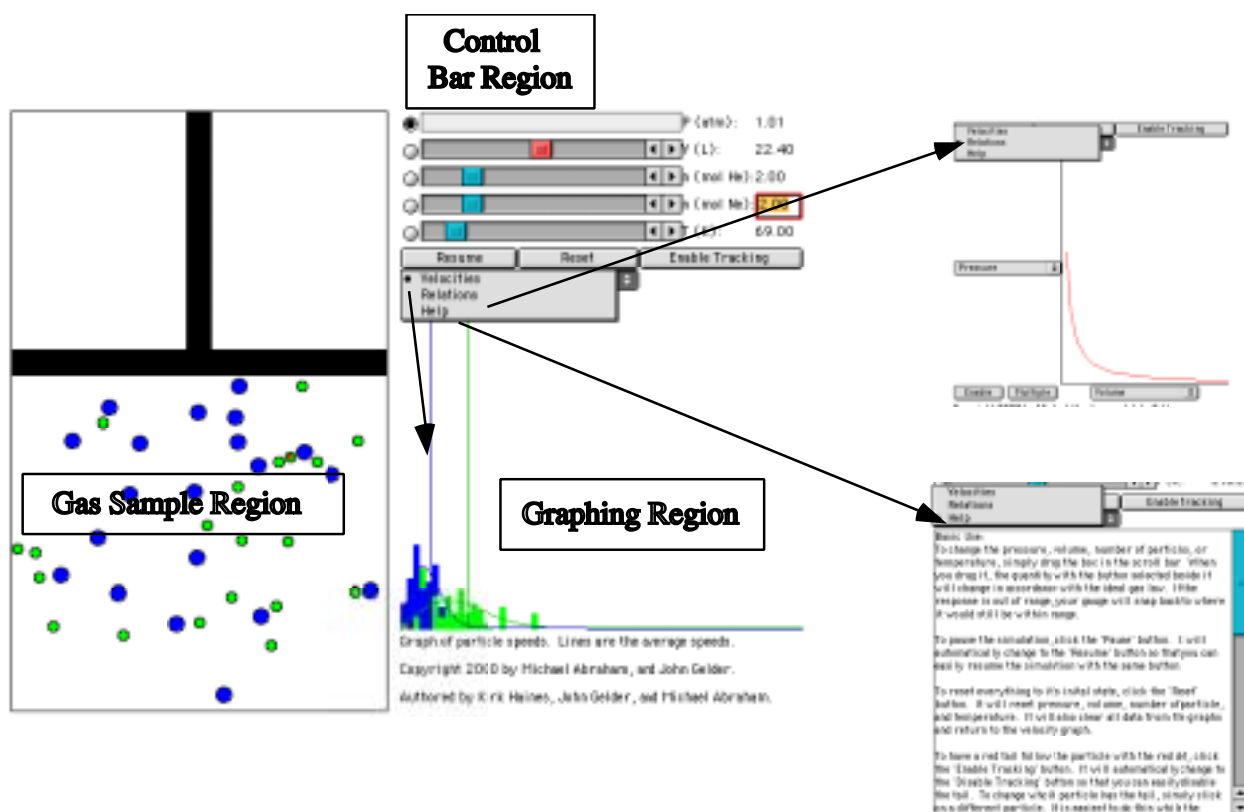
Control Bar Region

P (atm): 1.01

V (L): 22.40

n (mol He): 2.00

n (mol Ne): 2.00

T (K): 69.00

Resume

Reset

Enable Tracking

• Velocities
Relations
Help

Gas Sample Region

Graphing Region

Graph of particle speeds. Lines are the average speeds.

Copyright 2000 by Michael Abraham, and John Gelder.

Authored by Kirk Haines, John Gelder, and Michael Abraham.

Velocities
Relations
Help

Enable Tracking

Pressure

Enable

Volume

Velocities
Relations
Help

Enable Tracking

Basic Use:
To change the pressure, volume, number of particle, or temperature, simply drag the box in the scroll bar. When you drag it, the quantity with the button selected beside it will change in accordance with the ideal gas law. If the response is out of range, your gauge will snap back to where it would still be within range.

To pause the simulation, click the 'Pause' button. It will automatically change to the 'Resume' button so that you can easily resume the simulation with the same button.

To reset everything to its initial state, click the 'Reset' button. It will reset pressure, volume, number of particle, and temperature. It will also clear all data from the graphs and return to the velocity graph.

To have a red tail follow the particle with the red dot, click the 'Enable Tracking' button. It will automatically change to the 'Disable Tracking' button so that you can easily disable the tail. To change which particle has the tail, simply click on a different particle. It is easiest to do this while the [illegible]